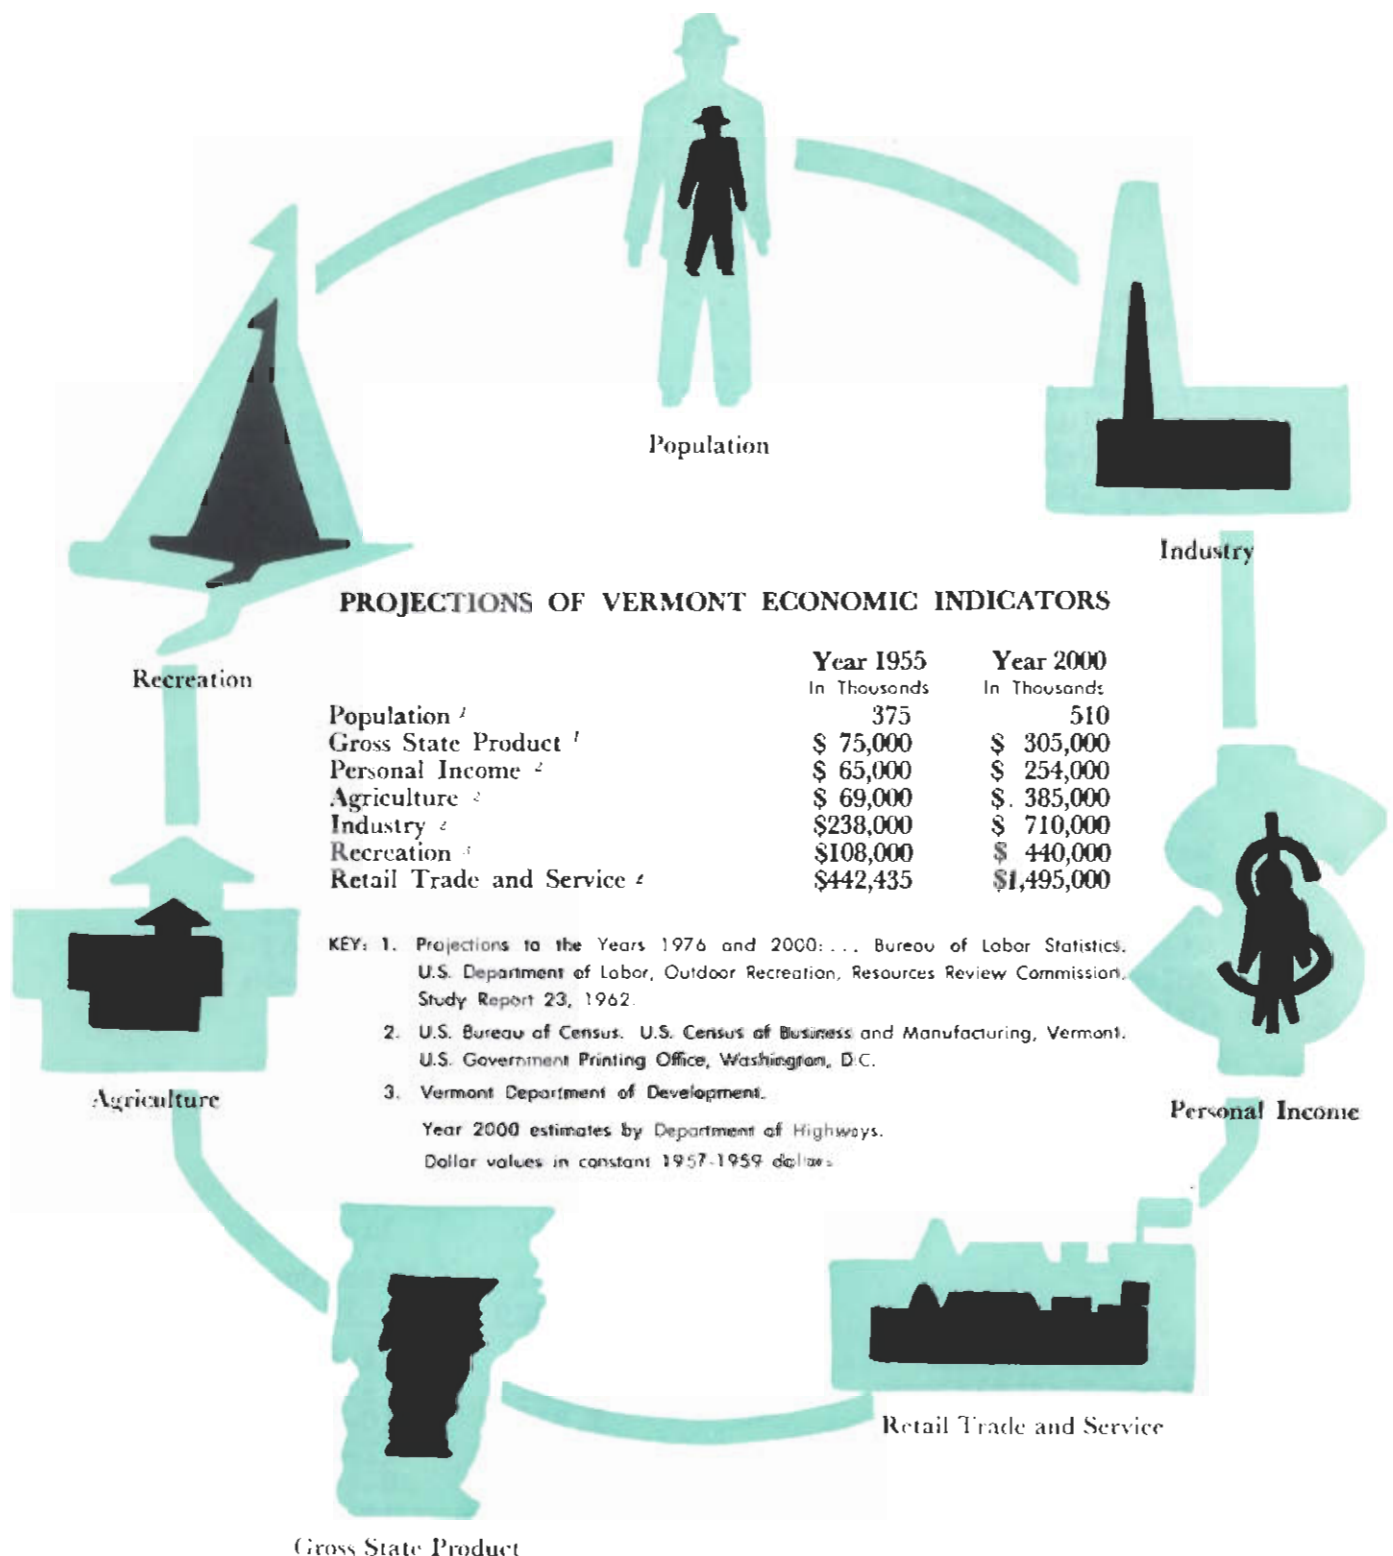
Population

Industry

Recreation

PROJECTIONS OF VERMONT ECONOMIC INDICATORS

| | Year 1955 In Thousands | Year 2000 In Thousands |
|---|---|---|
| Population $^1$ | 375 | 510 |
| Gross State Product $^1$ | \$ 75,000 | \$ 305,000 |
| Personal Income $^2$ | \$ 65,000 | \$ 254,000 |
| Agriculture $^2$ | \$ 69,000 | \$. 385,000 |
| Industry $^2$ | \$238,000 | \$ 710,000 |
| Recreation $^3$ | \$108,000 | \$ 440,000 |
| Retail Trade and Service $^2$ | \$442,435 | \$1,495,000 |

KEY: 1. Projections to the Years 1976 and 2000: . . . Bureau of Labor Statistics, U.S. Department of Labor, Outdoor Recreation, Resources Review Commission, Study Report 23, 1962.

2. U.S. Bureau of Census. U.S. Census of Business and Manufacturing, Vermont. U.S. Government Printing Office, Washington, D.C.

3. Vermont Department of Development.

Year 2000 estimates by Department of Highways.

Dollar values in constant 1957-1959 dollars.

Agriculture

Personal Income

Retail Trade and Service

Gross State Product